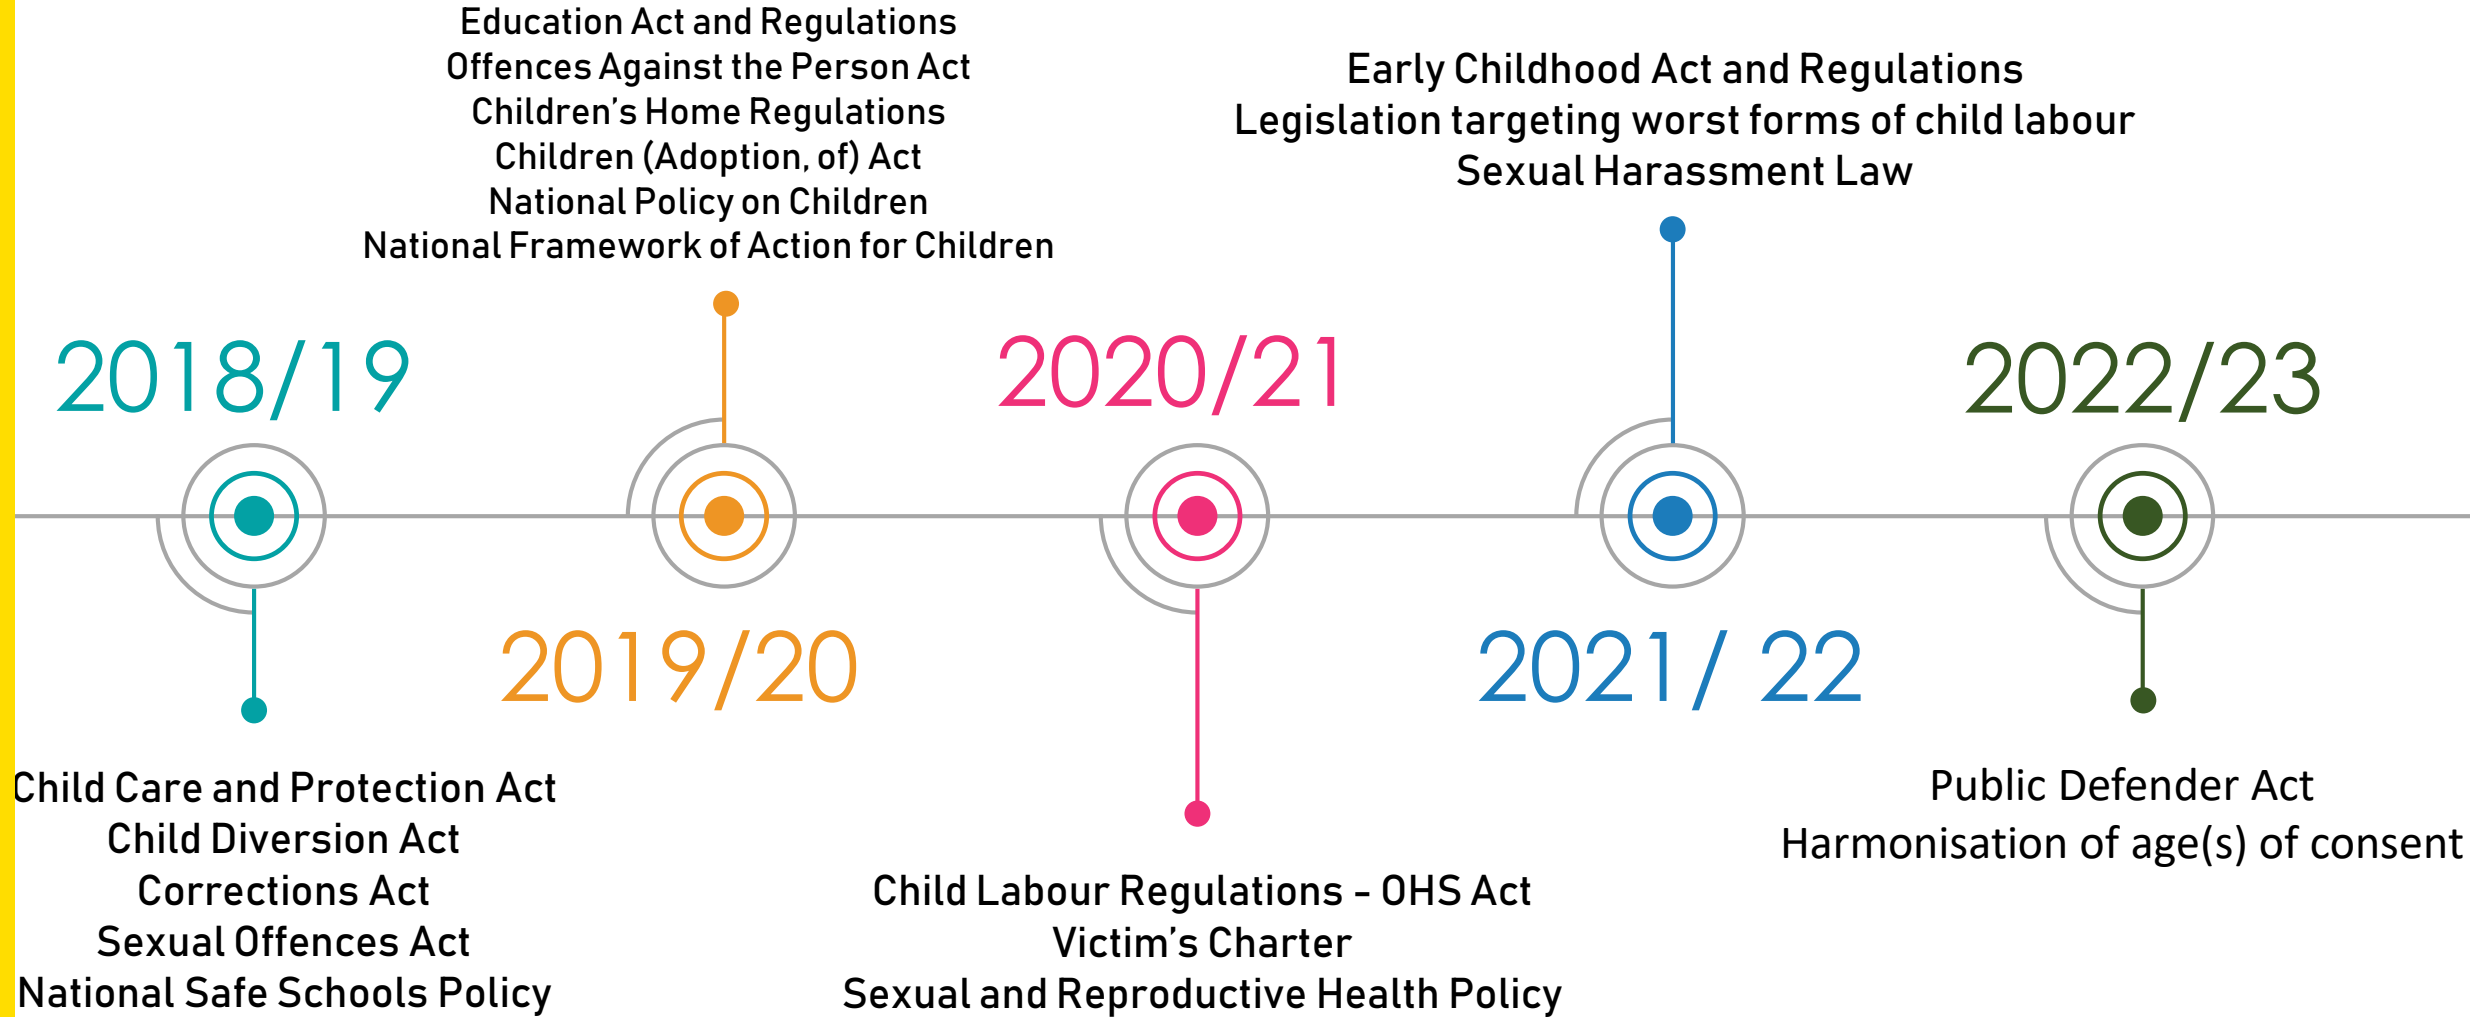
Education Act and Regulations
Offences Against the Person Act
Children's Home Regulations
Children (Adoption, of) Act
National Policy on Children
National Framework of Action for Children

Early Childhood Act and Regulations
Legislation targeting worst forms of child labour
Sexual Harassment Law

2018/19

2020/21

2022/23

2019/20

2021/ 22

Child Care and Protection Act
Child Diversion Act
Corrections Act
Sexual Offences Act
National Safe Schools Policy

Child Labour Regulations - OHS Act
Victim's Charter
Sexual and Reproductive Health Policy

Public Defender Act
Harmonisation of age(s) of consent